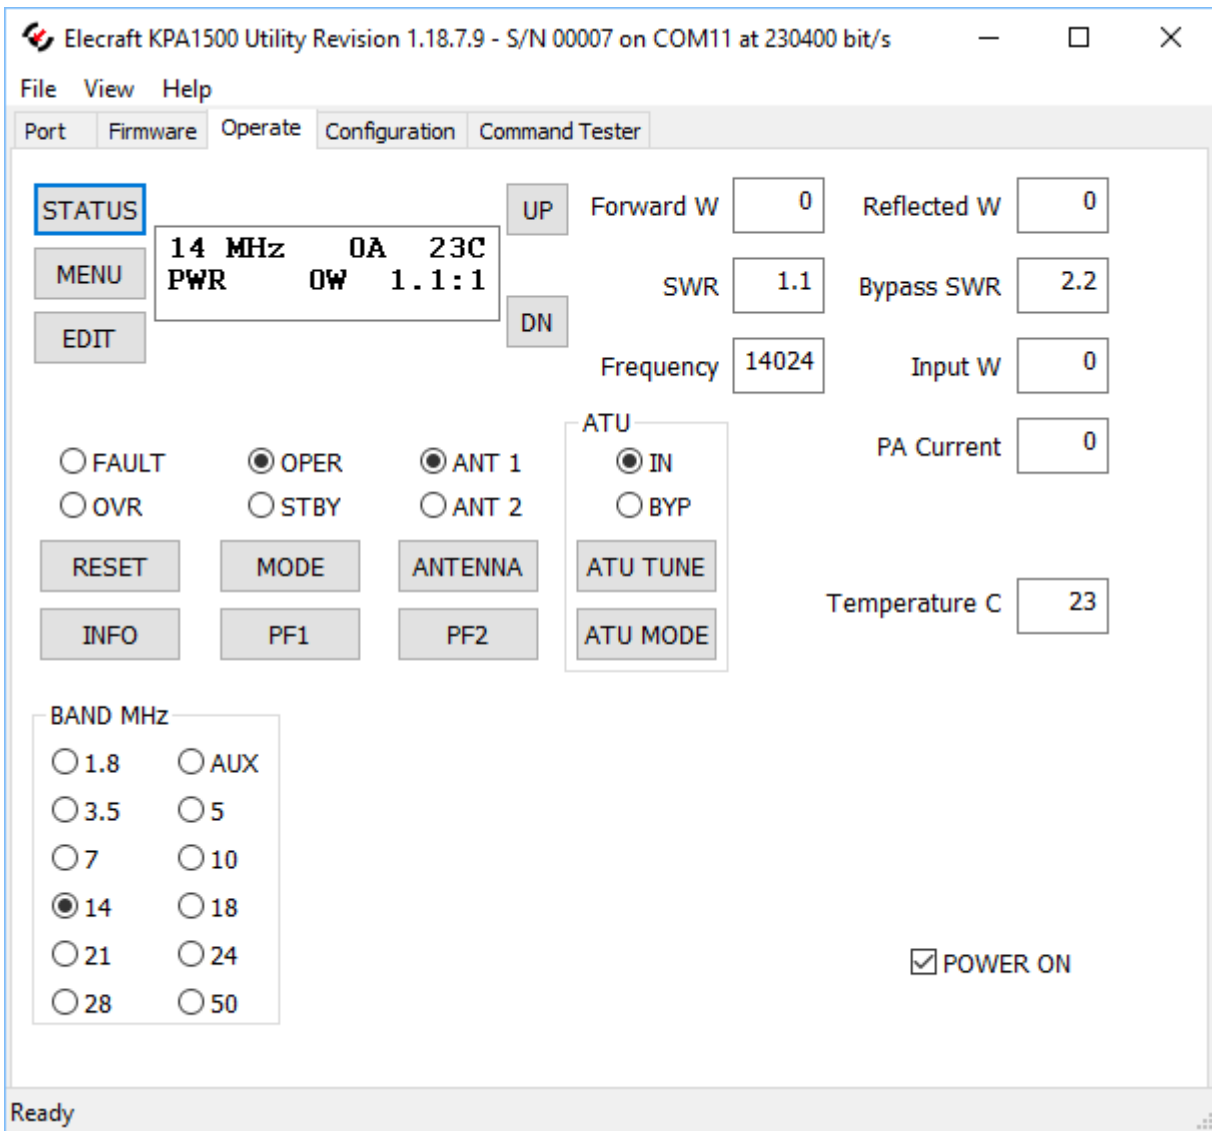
Elecraft KPA1500 Utility Revision 1.18.7.9 - S/N 00007 on COM11 at 230400 bit/s

File View Help

Port Firmware Operate Configuration Command Tester

STATUS
MENU
EDIT

14 MHz 0A 23C
PWR 0W 1.1:1

UP
DN

Forward W 0
Reflected W 0
SWR 1.1
Bypass SWR 2.2
Frequency 14024
Input W 0
PA Current 0

FAULT
OVR
OPER
STBY
ANT 1
ANT 2

ATU
IN
BYP

RESET
MODE
ANTENNA
ATU TUNE
INFO
PF1
PF2
ATU MODE

Temperature C 23

BAND MHz
1.8 AUX
3.5 5
7 10
14 18
21 24
28 50

POWER ON

Ready